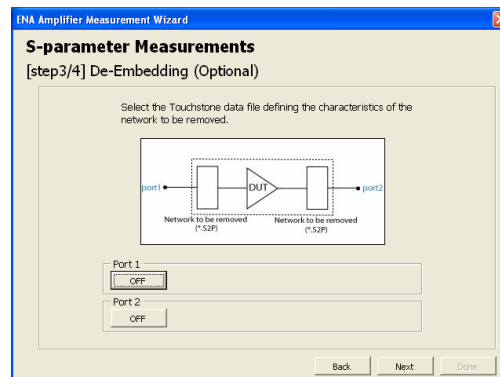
ENA Amplifier Measurement Wizard

S-parameter Measurements

[step3/4] De-Embedding (Optional)

Select the Touchstone data file defining the characteristics of the network to be removed.

port1

DUT

port2

Network to be removed (*.S2P)

Network to be removed (*.S2P)

Port 1

OFF

Port 2

OFF

Back

Next

Done